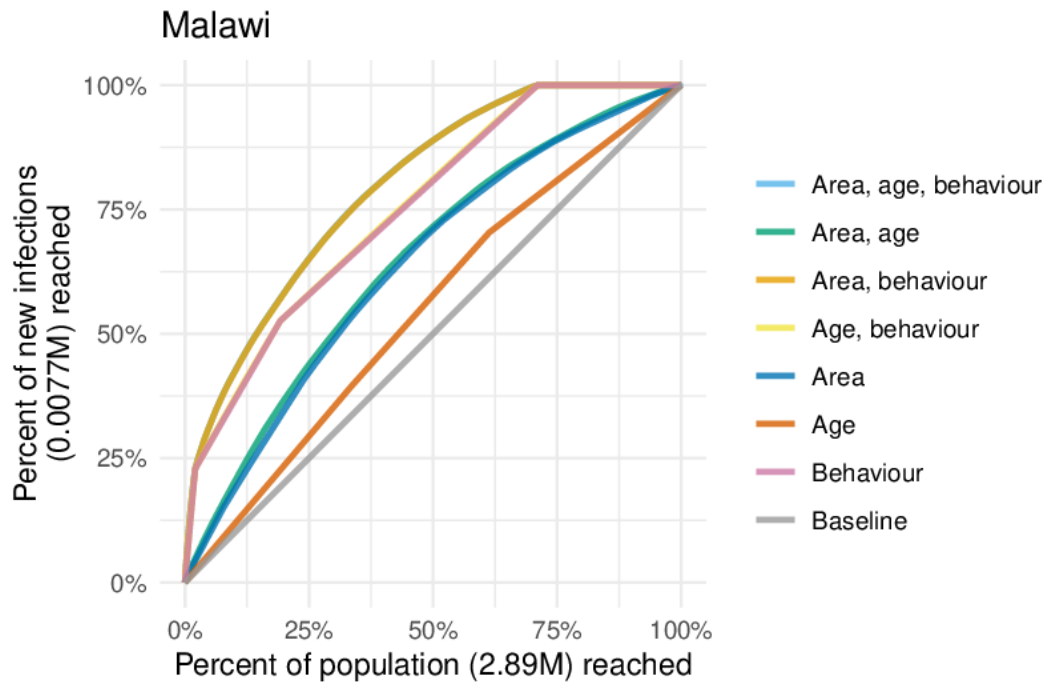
Malawi

Percent of new infections (0.0077M) reached

100%
75%
50%
25%
0%

0%
25%
50%
75%
100%

Percent of population (2.89M) reached

Area, age, behaviour
Area, age
Area, behaviour
Age, behaviour
Area
Age
Behaviour
Baseline